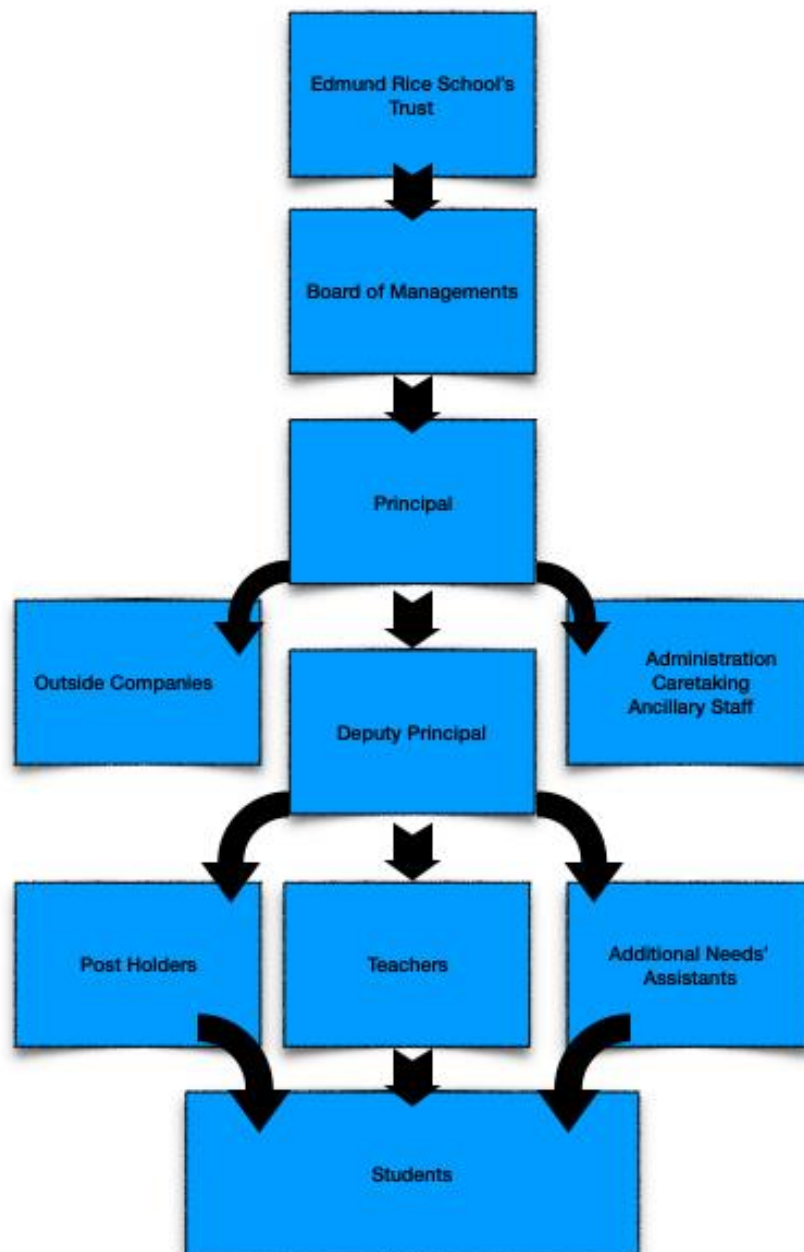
Edmund Rice School's Trust

Board of Managements

Principal

Outside Companies

Deputy Principal

Administration
Caretaking
Ancillary Staff

Post Holders

Teachers

Additional Needs' Assistants

Students